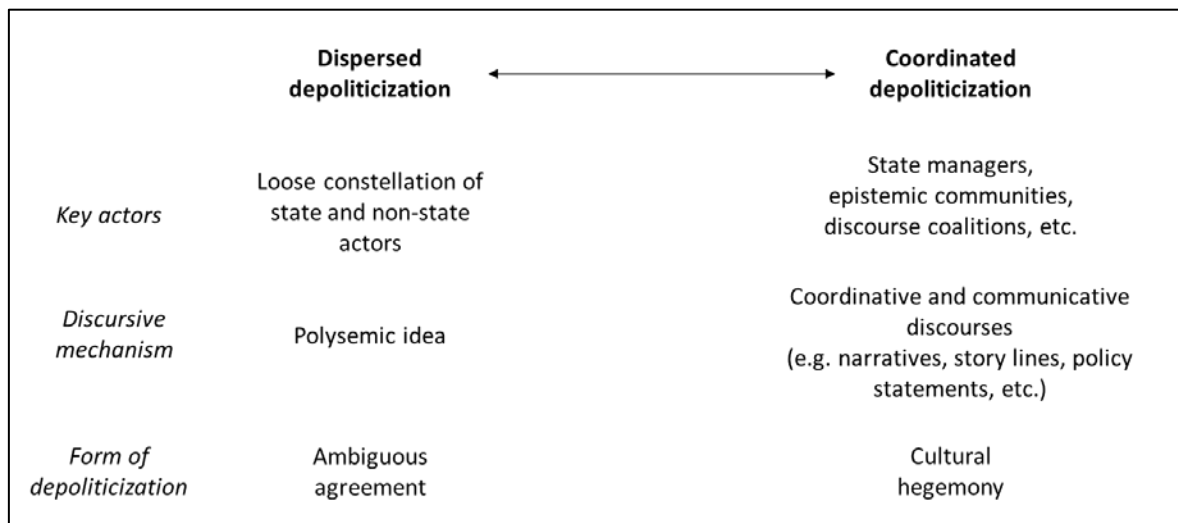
|  | **Dispersed depoliticization** | **Coordinated depoliticization** |
|---|---|---|
| *Key actors* | Loose constellation of state and non-state actors | State managers, epistemic communities, discourse coalitions, etc. |
| *Discursive mechanism* | Polysemic idea | Coordinative and communicative discourses (e.g. narratives, story lines, policy statements, etc.) |
| *Form of depoliticization* | Ambiguous agreement | Cultural hegemony |